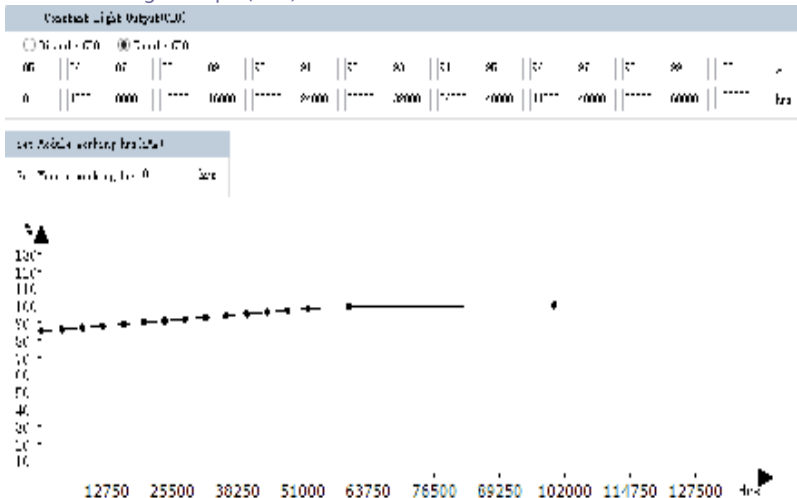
Constant Light Output(CLO)

○ Disable CLO ◉ Enable CLO

| 85 | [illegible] | 87 | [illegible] | 89 | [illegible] | 91 | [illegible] | 93 | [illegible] | 95 | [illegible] | 97 | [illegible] | 99 | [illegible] | % |
|---|---|---|---|---|---|---|---|---|---|---|---|---|---|---|---|---|
| 0 | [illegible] | 8000 | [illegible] | 16000 | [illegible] | 24000 | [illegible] | 32000 | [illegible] | 40000 | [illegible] | 48000 | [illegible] | 60000 | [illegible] | hrs |

Set Module working hrs(kh)

Set Module working hrs 0 khrs

%
130
120
110
100
90
80
70
60
50
40
30
20
10

12750 25500 38250 51000 63750 76500 89250 102000 114750 127500 hrs